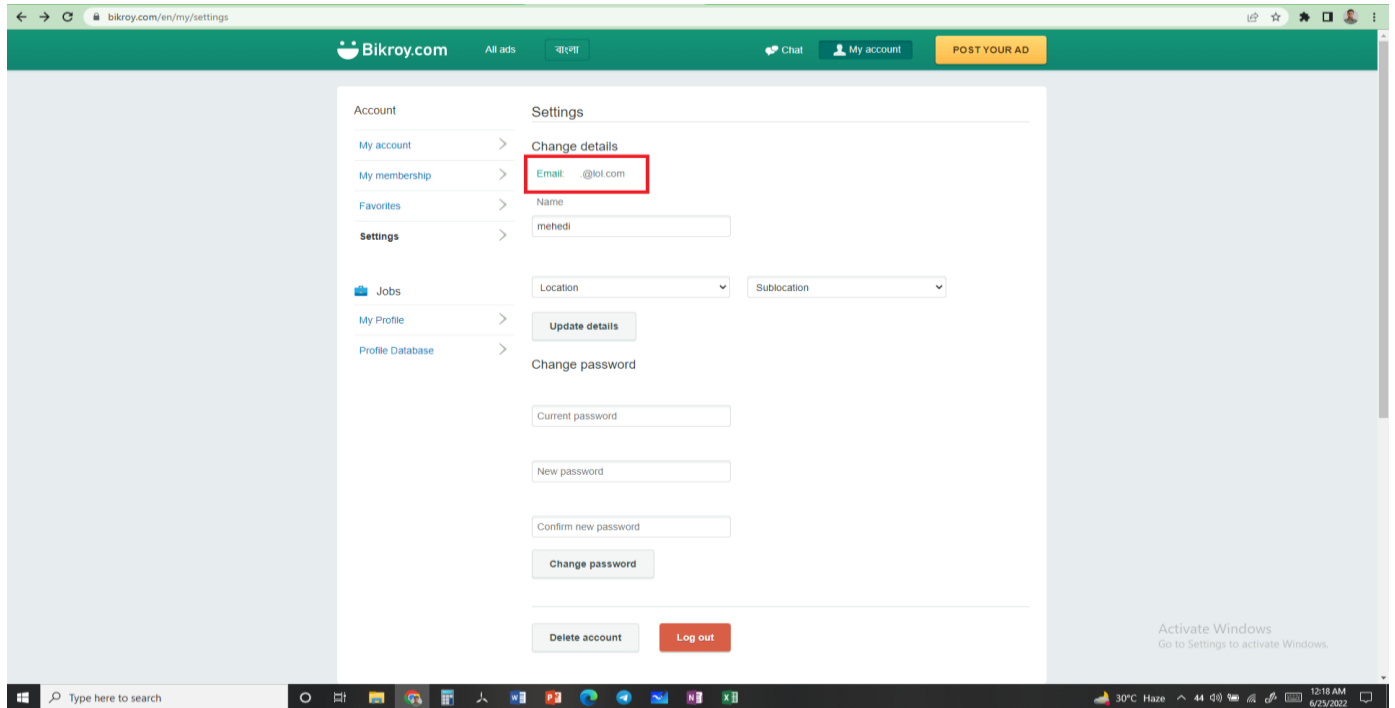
bikroy.com/en/my/settings

Bikroy.com All ads বাংলা Chat My account POST YOUR AD

Account
My account
My membership
Favorites
Settings

Jobs
My Profile
Profile Database

Settings

Change details

Email: @lol.com

Name
mehedi

Location
Sublocation

Update details

Change password

Current password

New password

Confirm new password

Change password

Delete account
Log out

Activate Windows
Go to Settings to activate Windows.

Type here to search

30°C Haze 12:18 AM 6/25/2022